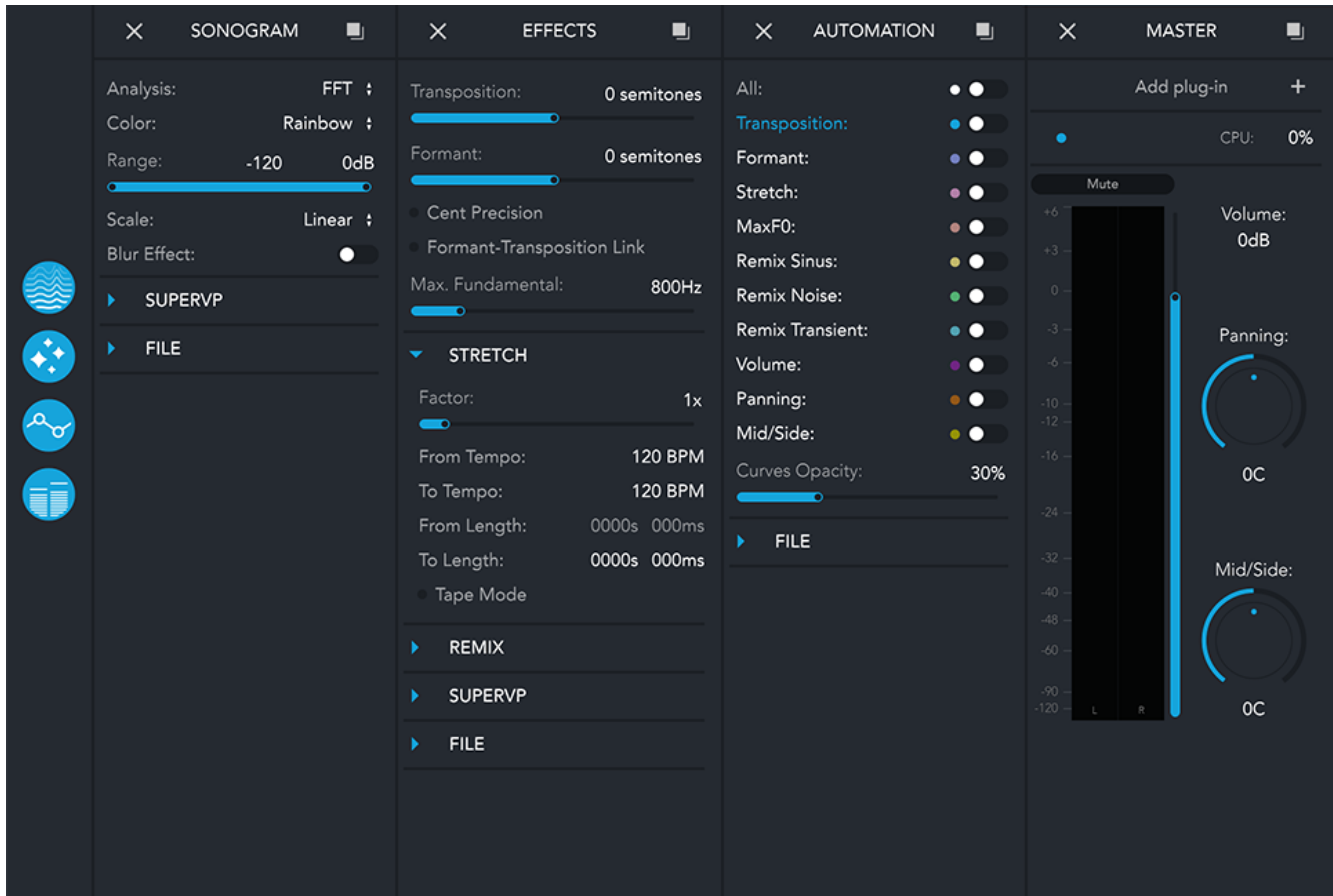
SONOGRAM

Analysis: FFT
Color: Rainbow
Range: -120 0dB
Scale: Linear
Blur Effect:

SUPERVP

FILE

EFFECTS

Transposition: 0 semitones

Formant: 0 semitones

Cent Precision

Formant-Transposition Link

Max. Fundamental: 800Hz

STRETCH

Factor: 1x

From Tempo: 120 BPM

To Tempo: 120 BPM

From Length: 0000s 000ms

To Length: 0000s 000ms

Tape Mode

REMIX

SUPERVP

FILE

AUTOMATION

All:
Transposition:
Formant:
Stretch:
MaxF0:
Remix Sinus:
Remix Noise:
Remix Transient:
Volume:
Panning:
Mid/Side:
Curves Opacity: 30%

FILE

MASTER

Add plug-in +

CPU: 0%

Mute

+6
+3
0
-3
-6
-10
-12
-16
-24
-32
-40
-48
-60
-90
-120
L R

Volume:
0dB

Panning:
0C

Mid/Side:
0C